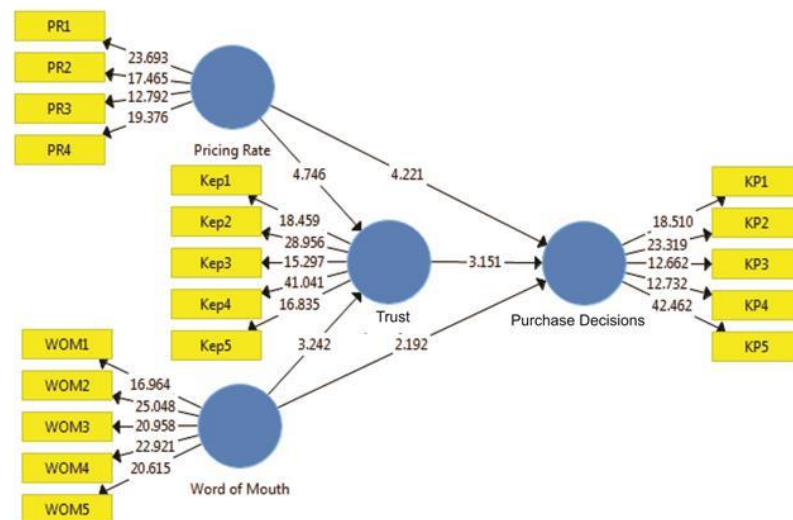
PR1
PR2
PR3
PR4
23.693
17.465
12.792
19.376
Pricing Rate
4.746
4.221
Kep1
Kep2
Kep3
Kep4
Kep5
18.459
28.956
15.297
41.041
16.835
Trust
3.151
Purchase Decisions
18.510
23.319
12.662
12.732
42.462
KP1
KP2
KP3
KP4
KP5
3.242
2.192
WOM1
WOM2
WOM3
WOM4
WOM5
16.964
25.048
20.958
22.921
20.615
Word of Mouth